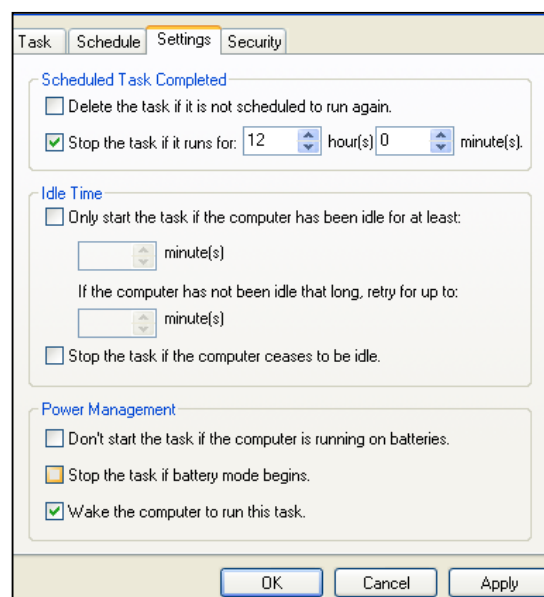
Task | Schedule | Settings | Security

Scheduled Task Completed

Delete the task if it is not scheduled to run again.

Stop the task if it runs for: 12 hour(s) 0 minute(s).

Idle Time

Only start the task if the computer has been idle for at least:

minute(s)

If the computer has not been idle that long, retry for up to:

minute(s)

Stop the task if the computer ceases to be idle.

Power Management

Don't start the task if the computer is running on batteries.

Stop the task if battery mode begins.

Wake the computer to run this task.

OK | Cancel | Apply